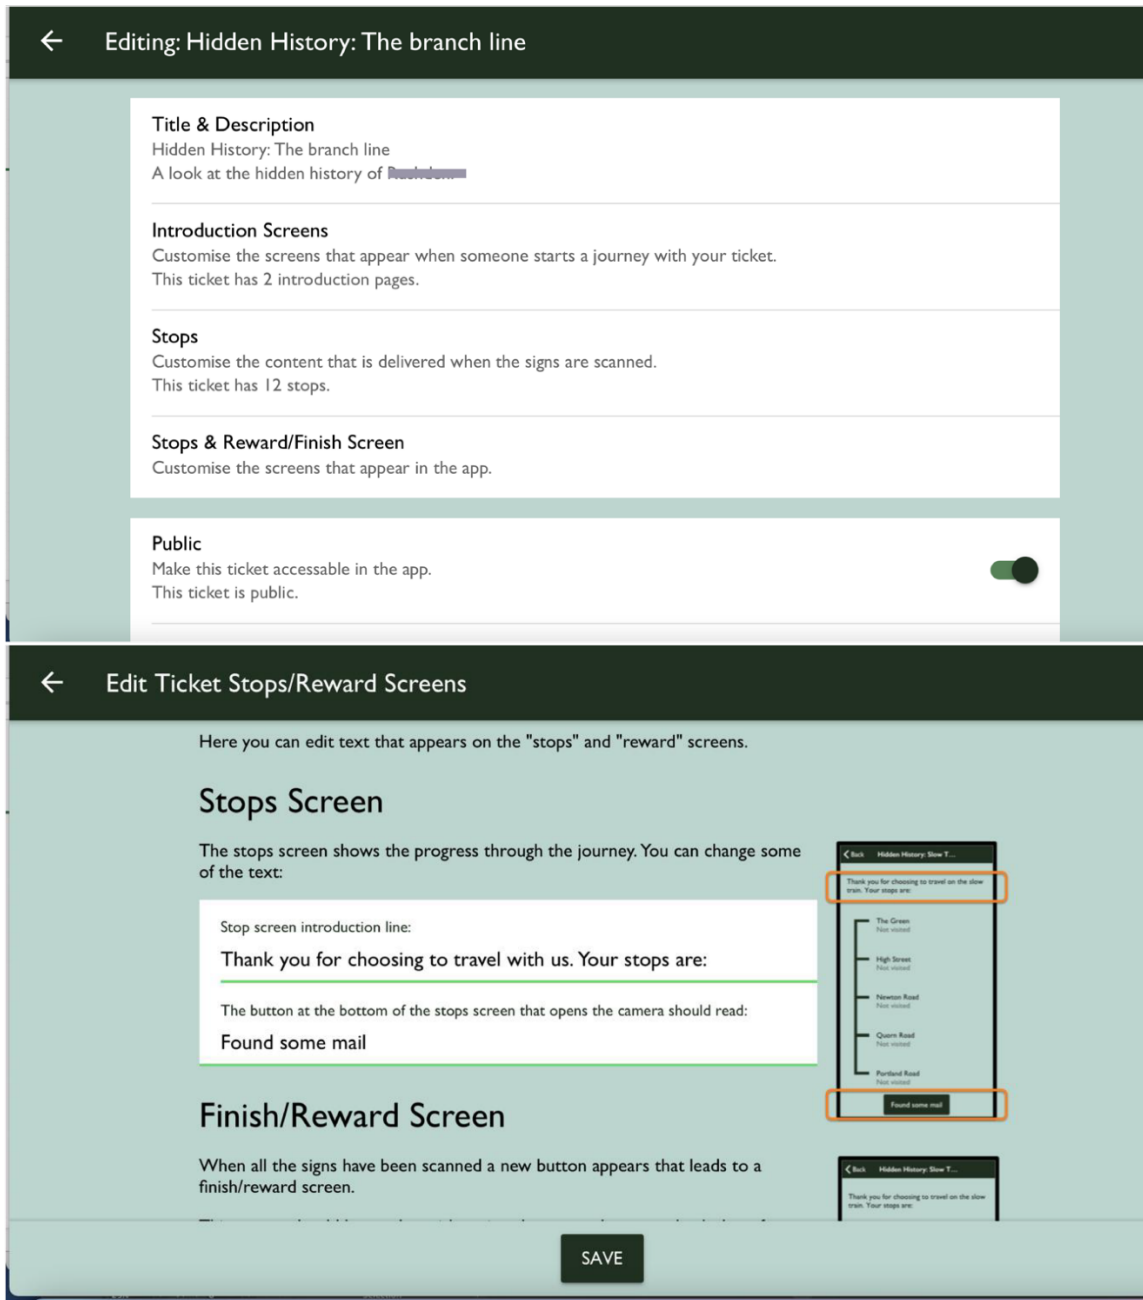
Editing: Hidden History: The branch line

Title & Description
Hidden History: The branch line
A look at the hidden history of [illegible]

Introduction Screens
Customise the screens that appear when someone starts a journey with your ticket.
This ticket has 2 introduction pages.

Stops
Customise the content that is delivered when the signs are scanned.
This ticket has 12 stops.

Stops & Reward/Finish Screen
Customise the screens that appear in the app.

Public
Make this ticket accessable in the app.
This ticket is public.

Edit Ticket Stops/Reward Screens

Here you can edit text that appears on the "stops" and "reward" screens.

Stops Screen

The stops screen shows the progress through the journey. You can change some of the text:

Stop screen introduction line:
Thank you for choosing to travel with us. Your stops are:

The button at the bottom of the stops screen that opens the camera should read:
Found some mail

Back Hidden History: Slow T...
Thank you for choosing to travel on the slow train. Your stops are:
The Green
Not visited
High Street
Not visited
Newton Road
Not visited
Quorn Road
Not visited
Portland Road
Not visited
Found some mail

Finish/Reward Screen

When all the signs have been scanned a new button appears that leads to a finish/reward screen.

Back Hidden History: Slow T...
Thank you for choosing to travel on the slow train. Your stops are:

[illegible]

SAVE